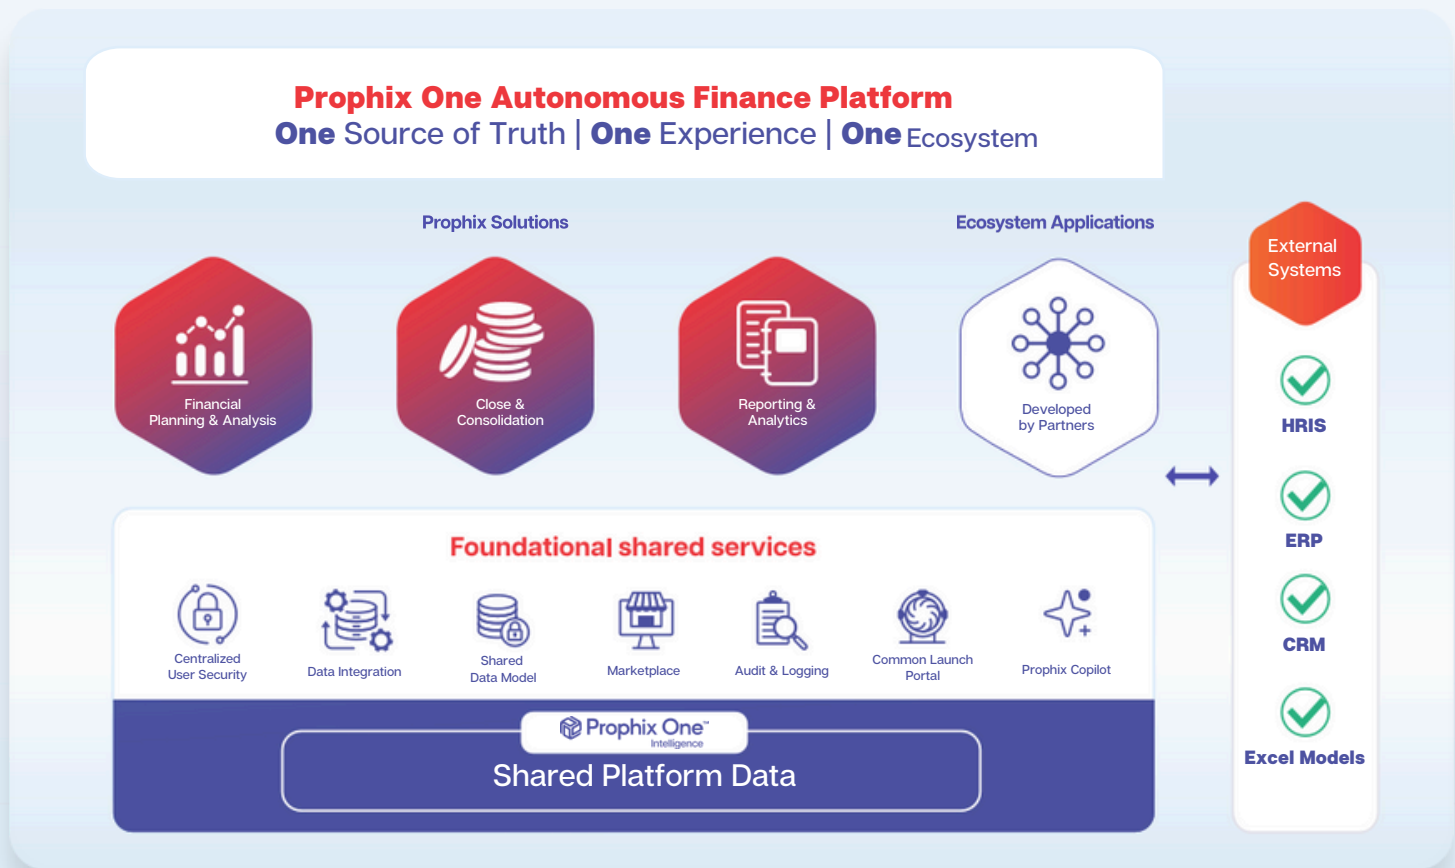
Prophix One Autonomous Finance Platform
One Source of Truth | One Experience | One Ecosystem

Prophix Solutions

Ecosystem Applications

Financial Planning & Analysis

Close & Consolidation

Reporting & Analytics

Developed by Partners

External Systems

HRIS

ERP

CRM

Excel Models

Foundational shared services

Centralized User Security

Data Integration

Shared Data Model

Marketplace

Audit & Logging

Common Launch Portal

Prophix Copilot

Prophix One™ Intelligence

Shared Platform Data